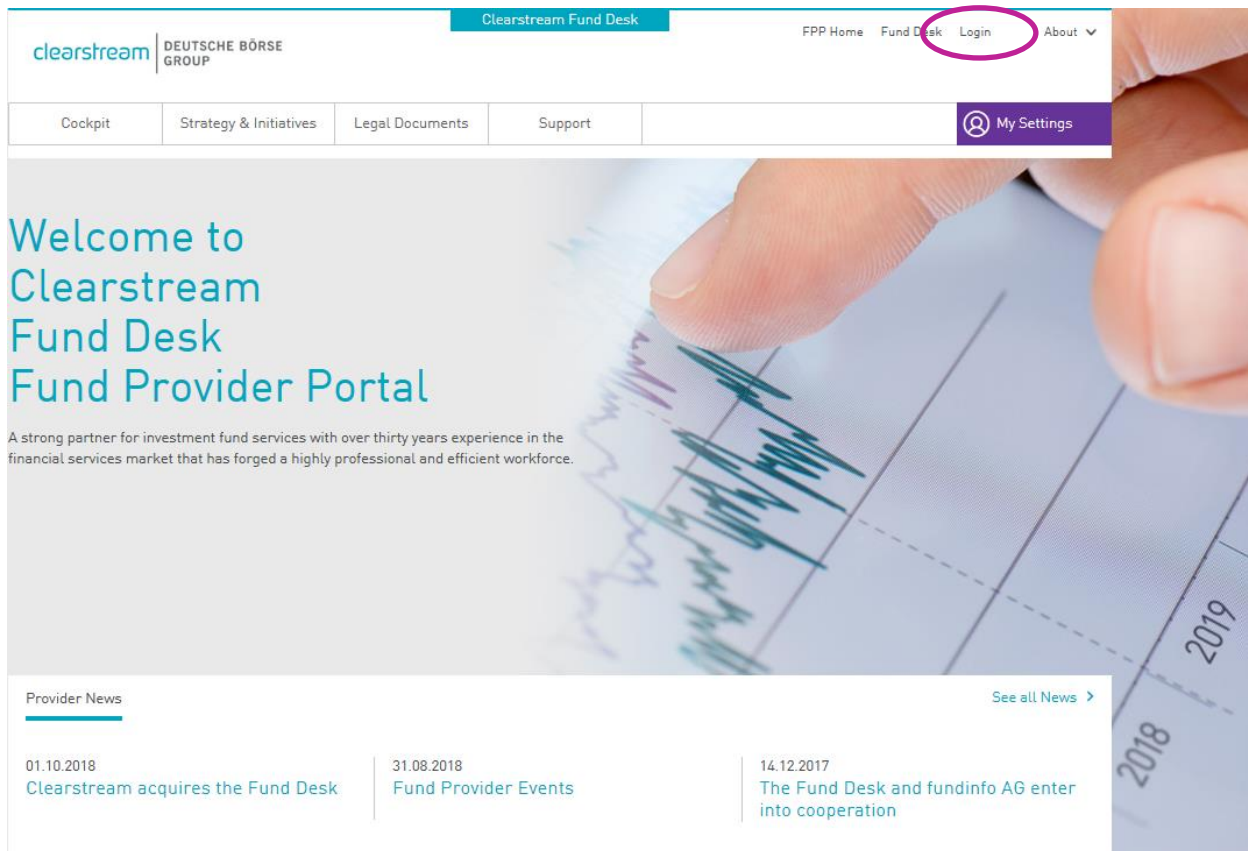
Clearstream Fund Desk

clearstream | DEUTSCHE BÖRSE GROUP

FPP Home Fund Desk Login About

Cockpit | Strategy & Initiatives | Legal Documents | Support | My Settings

Welcome to Clearstream Fund Desk Fund Provider Portal

A strong partner for investment fund services with over thirty years experience in the financial services market that has forged a highly professional and efficient workforce.

2019

2018

Provider News

See all News >

01.10.2018
Clearstream acquires the Fund Desk

31.08.2018
Fund Provider Events

14.12.2017
The Fund Desk and fundinfo AG enter into cooperation